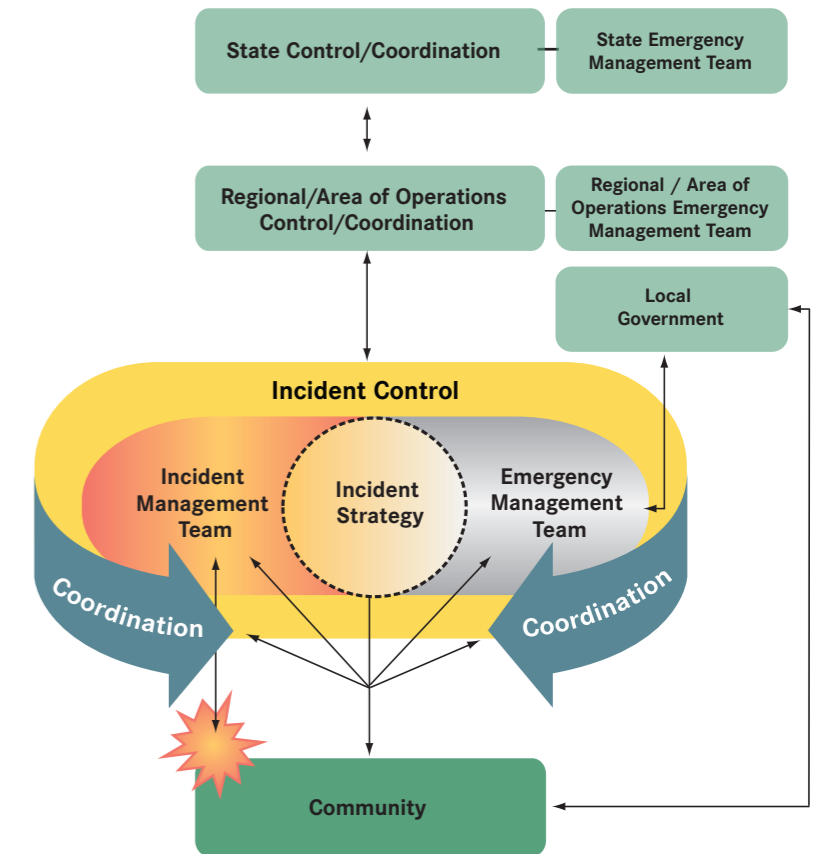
State Control/Coordination

State Emergency Management Team

Regional/Area of Operations Control/Coordination

Regional / Area of Operations Emergency Management Team

Local Government

Incident Control

Incident Management Team

Incident Strategy

Emergency Management Team

Coordination

Coordination

Community